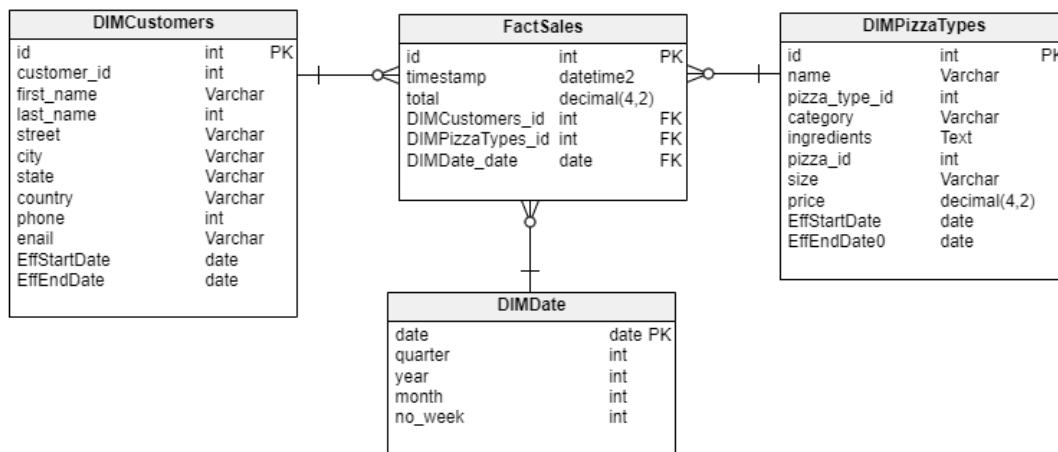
DIMCustomers

| id | int | PK |
|---|---|---|
| customer_id | int | |
| first_name | Varchar | |
| last_name | int | |
| street | Varchar | |
| city | Varchar | |
| state | Varchar | |
| country | Varchar | |
| phone | int | |
| enail | Varchar | |
| EffStartDate | date | |
| EffEndDate | date | |

FactSales

| id | int | PK |
|---|---|---|
| timestamp | datetime2 | |
| total | decimal(4,2) | |
| DIMCustomers_id | int | FK |
| DIMPizzaTypes_id | int | FK |
| DIMDate_date | date | FK |

DIMPizzaTypes

| id | int | P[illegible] |
|---|---|---|
| name | Varchar | |
| pizza_type_id | int | |
| category | Varchar | |
| ingredients | Text | |
| pizza_id | int | |
| size | Varchar | |
| price | decimal(4,2) | |
| EffStartDate | date | |
| EffEndDate0 | date | |

DIMDate

| date | date PK |
|---|---|
| quarter | int |
| year | int |
| month | int |
| no_week | int |